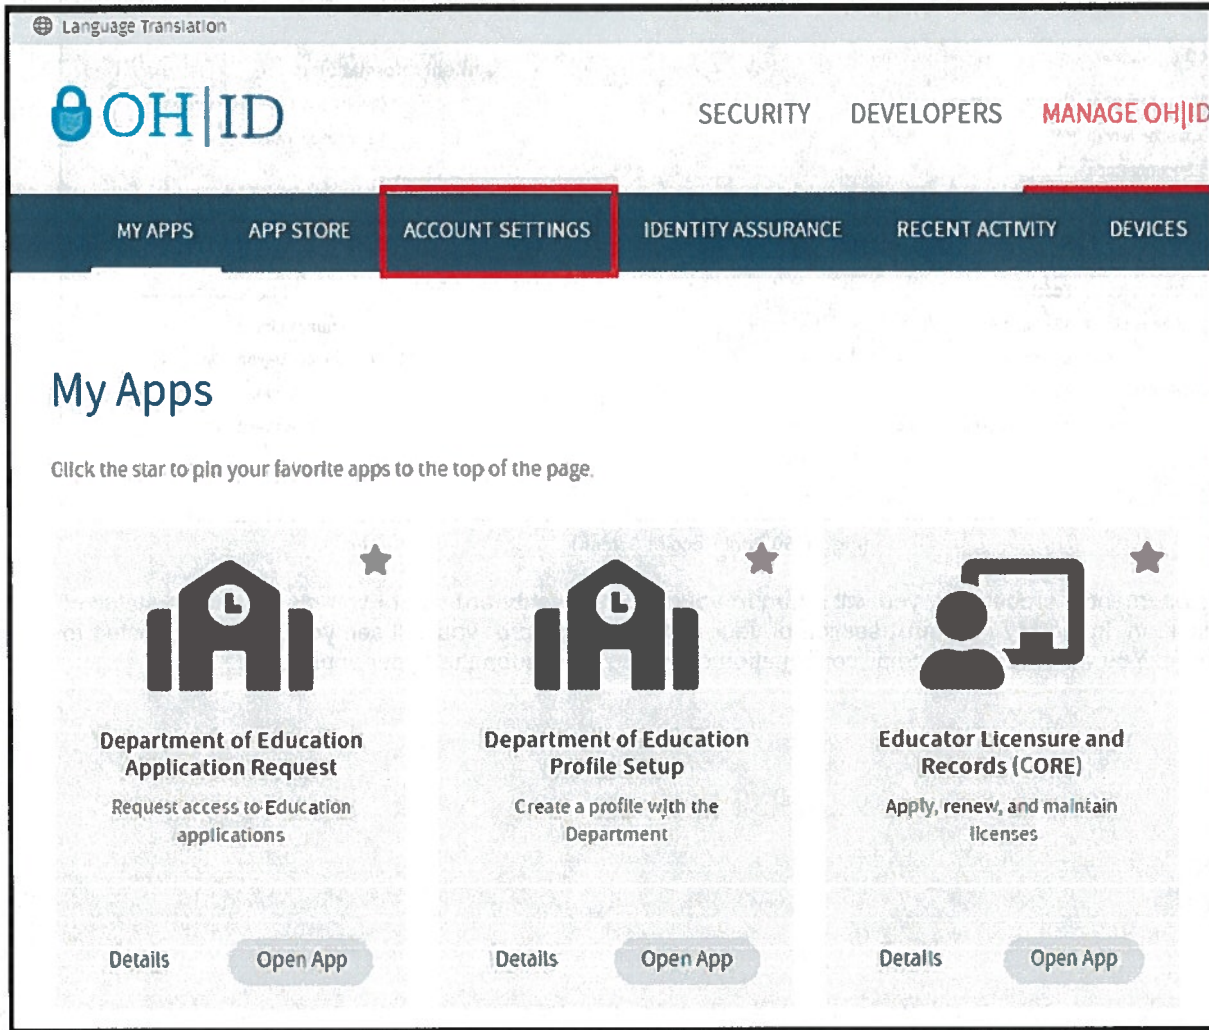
Language Translation

OH|ID

SECURITY DEVELOPERS MANAGE OH|ID

MY APPS APP STORE ACCOUNT SETTINGS IDENTITY ASSURANCE RECENT ACTIVITY DEVICES

My Apps

Click the star to pin your favorite apps to the top of the page.

Department of Education Application Request

Request access to Education applications

Details Open App

Department of Education Profile Setup

Create a profile with the Department

Details Open App

Educator Licensure and Records (CORE)

Apply, renew, and maintain licenses

Details Open App